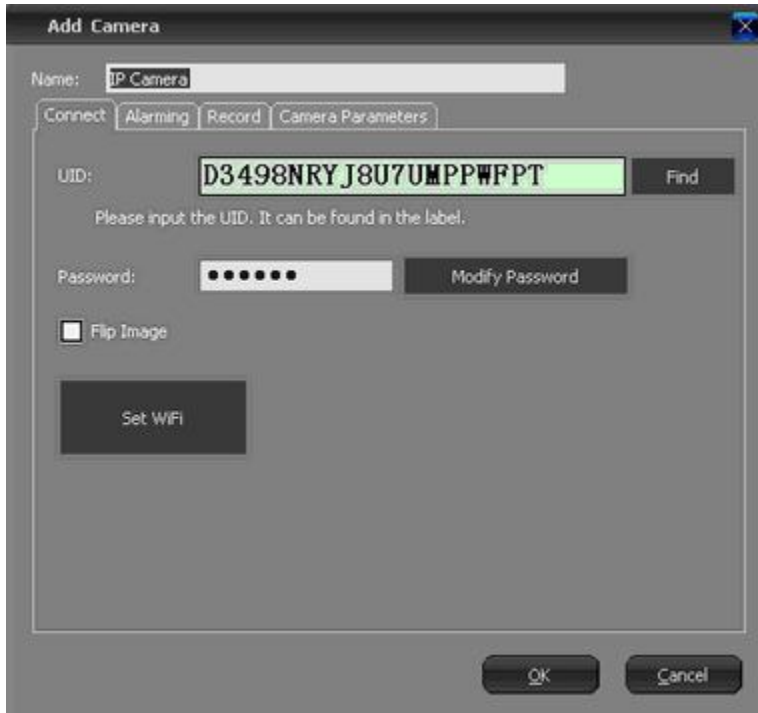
Add Camera

Name: IP Camera

Connect | Alarming | Record | Camera Parameters

UID: D3498NRYJ8U7U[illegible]PP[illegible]FPT Find

Please input the UID. It can be found in the label.

Password: ●●●●●● Modify Password

Flip Image

Set WiFi

OK Cancel